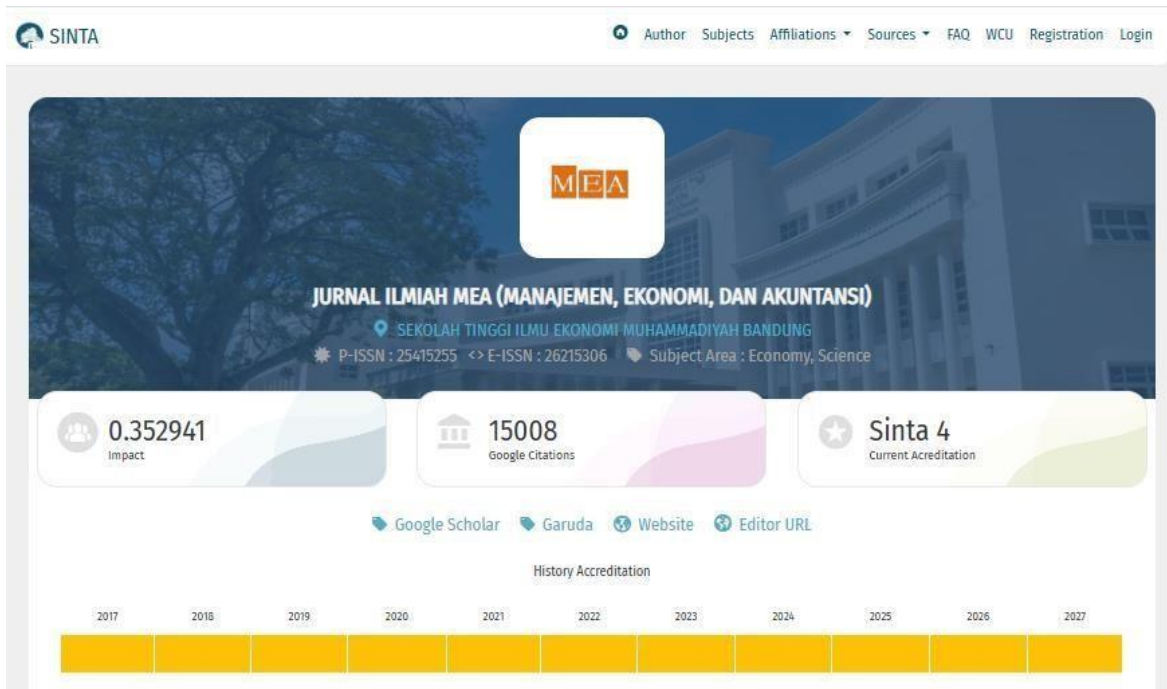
SINTA

Author Subjects Affiliations Sources FAQ WCU Registration Login

MEA

JURNAL ILMIAH MEA (MANAJEMEN, EKONOMI, DAN AKUNTANSI)

SEKOLAH TINGGI ILMU EKONOMI MUHAMMADIYAH BANDUNG

P-ISSN : 25415255 <> E-ISSN : 26215306 Subject Area : Economy, Science

0.352941
Impact

15008
Google Citations

Sinta 4
Current Acreditation

Google Scholar Garuda Website Editor URL

History Accreditation

| 2017 | 2018 | 2019 | 2020 | 2021 | 2022 | 2023 | 2024 | 2025 | 2026 | 2027 |
|---|---|---|---|---|---|---|---|---|---|---|